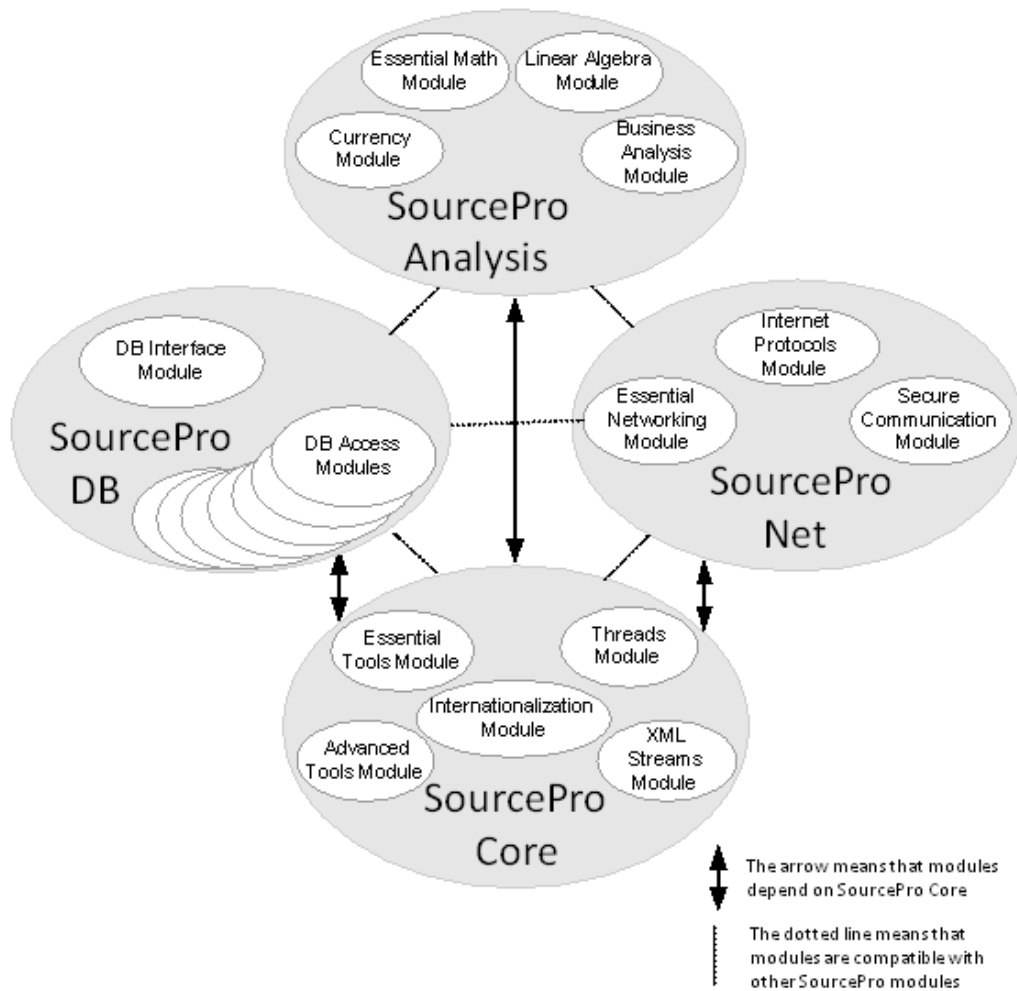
Essential Math Module

Linear Algebra Module

Currency Module

Business Analysis Module

SourcePro Analysis

DB Interface Module

SourcePro DB

DB Access Modules

Internet Protocols Module

Essential Networking Module

Secure Communication Module

SourcePro Net

Essential Tools Module

Threads Module

Internationalization Module

Advanced Tools Module

XML Streams Module

SourcePro Core

The arrow means that modules depend on SourcePro Core

The dotted line means that modules are compatible with other SourcePro modules